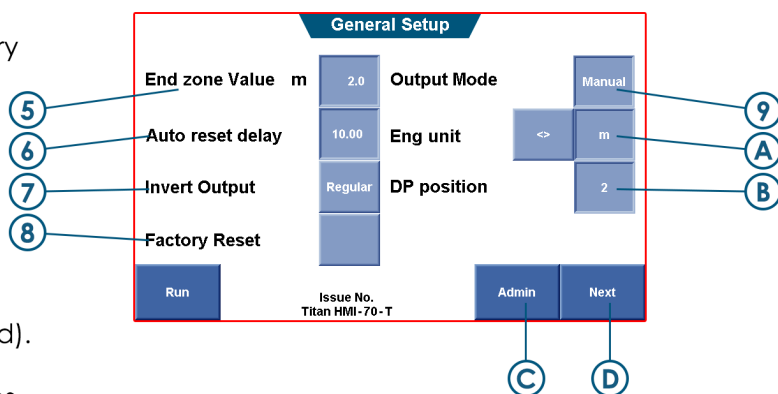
ry

d).

General Setup

End zone Value m
2.0
Output Mode
Manual

Auto reset delay
10.00
Eng unit
<>
m

Invert Output
Regular
DP position
2

Factory Reset

Run
Issue No.
Titan HMI-70-T
Admin
Next

5
6
7
8
9
A
B
C
D